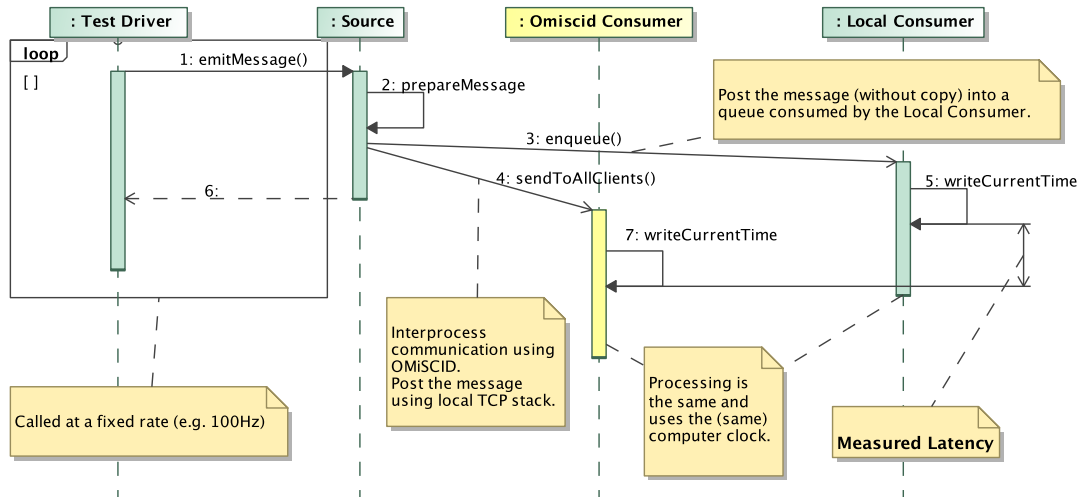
: Test Driver

: Source

: Omiscid Consumer

: Local Consumer

loop

[ ]

1: emitMessage()

2: prepareMessage

Post the message (without copy) into a queue consumed by the Local Consumer.

3: enqueue()

4: sendToAllClients()

5: writeCurrentTime

6:

7: writeCurrentTime

Interprocess communication using OMiSCID. Post the message using local TCP stack.

Processing is the same and uses the (same) computer clock.

Called at a fixed rate (e.g. 100Hz)

Measured Latency